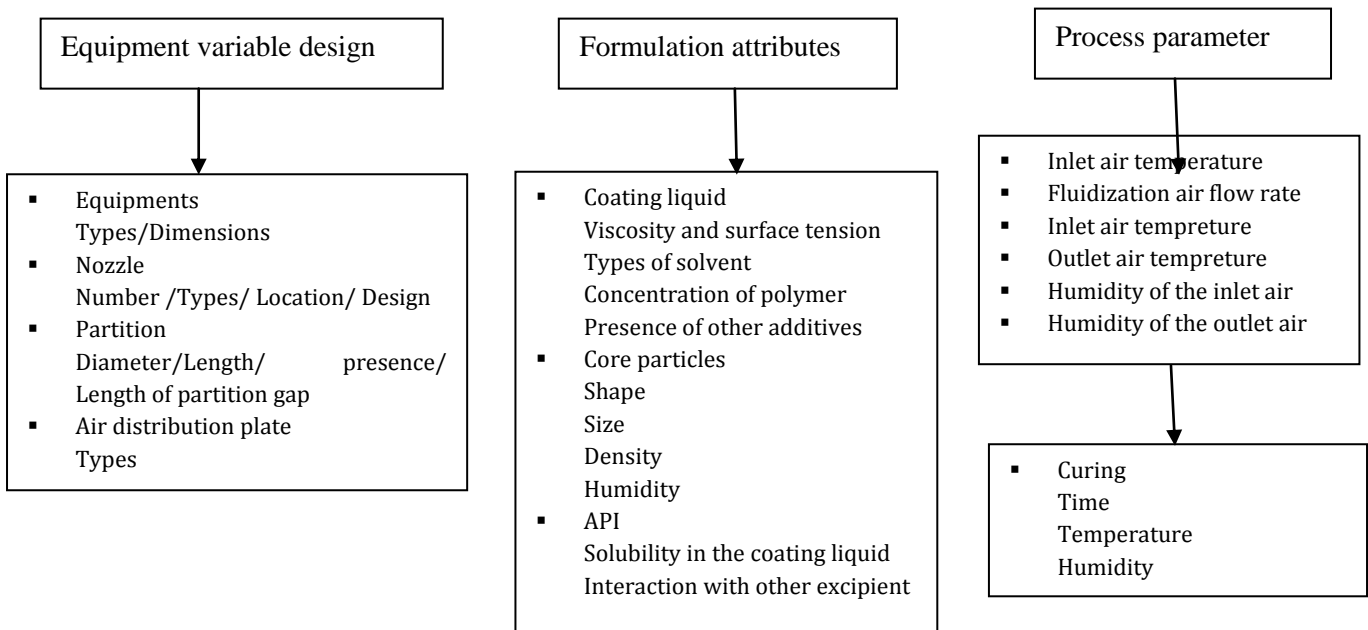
Equipment variable design

- Equipments
Types/Dimensions
- Nozzle
Number /Types/ Location/ Design
- Partition
Diameter/Length/ presence/ Length of partition gap
- Air distribution plate
Types

Formulation attributes

- Coating liquid
Viscosity and surface tension
Types of solvent
Concentration of polymer
Presence of other additives
- Core particles
Shape
Size
Density
Humidity
- API
Solubility in the coating liquid
Interaction with other excipient

Process parameter

- Inlet air temperature
- Fluidization air flow rate
- Inlet air tempreture
- Outlet air tempreture
- Humidity of the inlet air
- Humidity of the outlet air

- Curing
Time
Temperature
Humidity